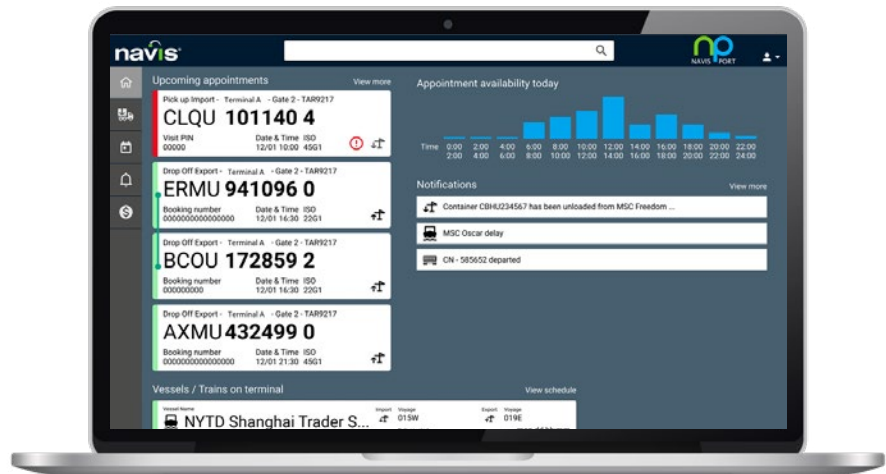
navis

NAVIS PORT

Upcoming appointments
View more

Pick up Import - Terminal A - Gate 2 - TAR9217
CLQU 101140 4
Visit PIN
00000
Date & Time
12/01 10:00
ISO
45G1

Drop Off Export - Terminal A - Gate 2 - TAR9217
ERMU 941096 0
Booking number
0000000000000000
Date & Time
12/01 16:30
ISO
22G1

Drop Off Export - Terminal A - Gate 2 - TAR9217
BCOU 172859 2
Booking number
000000000
Date & Time
12/01 16:30
ISO
22G1

Drop Off Export - Terminal A - Gate 2 - TAR9217
AXMU 432499 0
Booking number
0000000000000000
Date & Time
12/01 21:30
ISO
45G1

Vessels / Trains on terminal
View schedule

Vessel Name
NYTD Shanghai Trader S...
Import Voyage
015W
Export Voyage
019E

Appointment availability today

| Time | 0:00 2:00 | 2:00 4:00 | 4:00 6:00 | 6:00 8:00 | 8:00 10:00 | 10:00 12:00 | 12:00 14:00 | 14:00 16:00 | 16:00 18:00 | 18:00 20:00 | 20:00 22:00 | 22:00 24:00 |
|---|---|---|---|---|---|---|---|---|---|---|---|---|

Notifications
View more

Container CBHU234567 has been unloaded from MSC Freedom ...

MSC Oscar delay

CN - 585652 departed